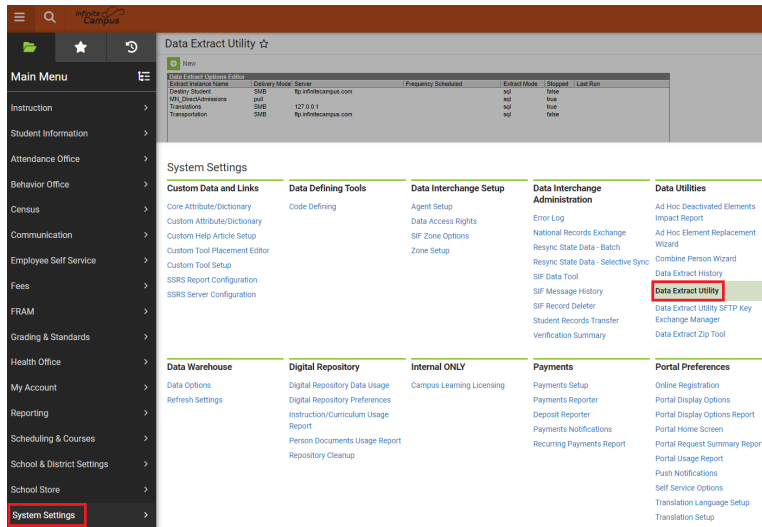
Infinite Campus

Main Menu

Instruction
Student Information
Attendance Office
Behavior Office
Census
Communication
Employee Self Service
Fees
FRAM
Grading & Standards
Health Office
My Account
Reporting
Scheduling & Courses
School & District Settings
School Store
System Settings

Data Extract Utility ☆

New

Data Extract Options Editor

| Extract Instance Name | Delivery Mode | Server | Frequency Scheduled | Extract Mode | Stopped | Last Run |
|---|---|---|---|---|---|---|
| Destiny Student | SMB | ftp.infinitecampus.com | | sql | false | |
| MN_DirectAdmissions | pull | | | sql | true | |
| Translations | SMB | 127.0.0.1 | | sql | true | |
| Transportation | SMB | ftp.infinitecampus.com | | sql | false | |

System Settings

Custom Data and Links
Core Attribute/Dictionary
Custom Attribute/Dictionary
Custom Help Article Setup
Custom Tool Placement Editor
Custom Tool Setup
SSRS Report Configuration
SSRS Server Configuration

Data Defining Tools
Code Defining

Data Interchange Setup
Agent Setup
Data Access Rights
SIF Zone Options
Zone Setup

Data Interchange Administration
Error Log
National Records Exchange
Resync State Data - Batch
Resync State Data - Selective Sync
SIF Data Tool
SIF Message History
SIF Record Deleter
Student Records Transfer
Verification Summary

Data Utilities
Ad Hoc Deactivated Elements Impact Report
Ad Hoc Element Replacement Wizard
Combine Person Wizard
Data Extract History
Data Extract Utility
Data Extract Utility SFTP Key Exchange Manager
Data Extract Zip Tool

Data Warehouse
Data Options
Refresh Settings

Digital Repository
Digital Repository Data Usage
Digital Repository Preferences
Instruction/Curriculum Usage Report
Person Documents Usage Report
Repository Cleanup

Internal ONLY
Campus Learning Licensing

Payments
Payments Setup
Payments Reporter
Deposit Reporter
Payments Notifications
Recurring Payments Report

Portal Preferences
Online Registration
Portal Display Options
Portal Display Options Report
Portal Home Screen
Portal Request Summary Report
Portal Usage Report
Push Notifications
Self Service Options
Translation Language Setup
Translation Setup